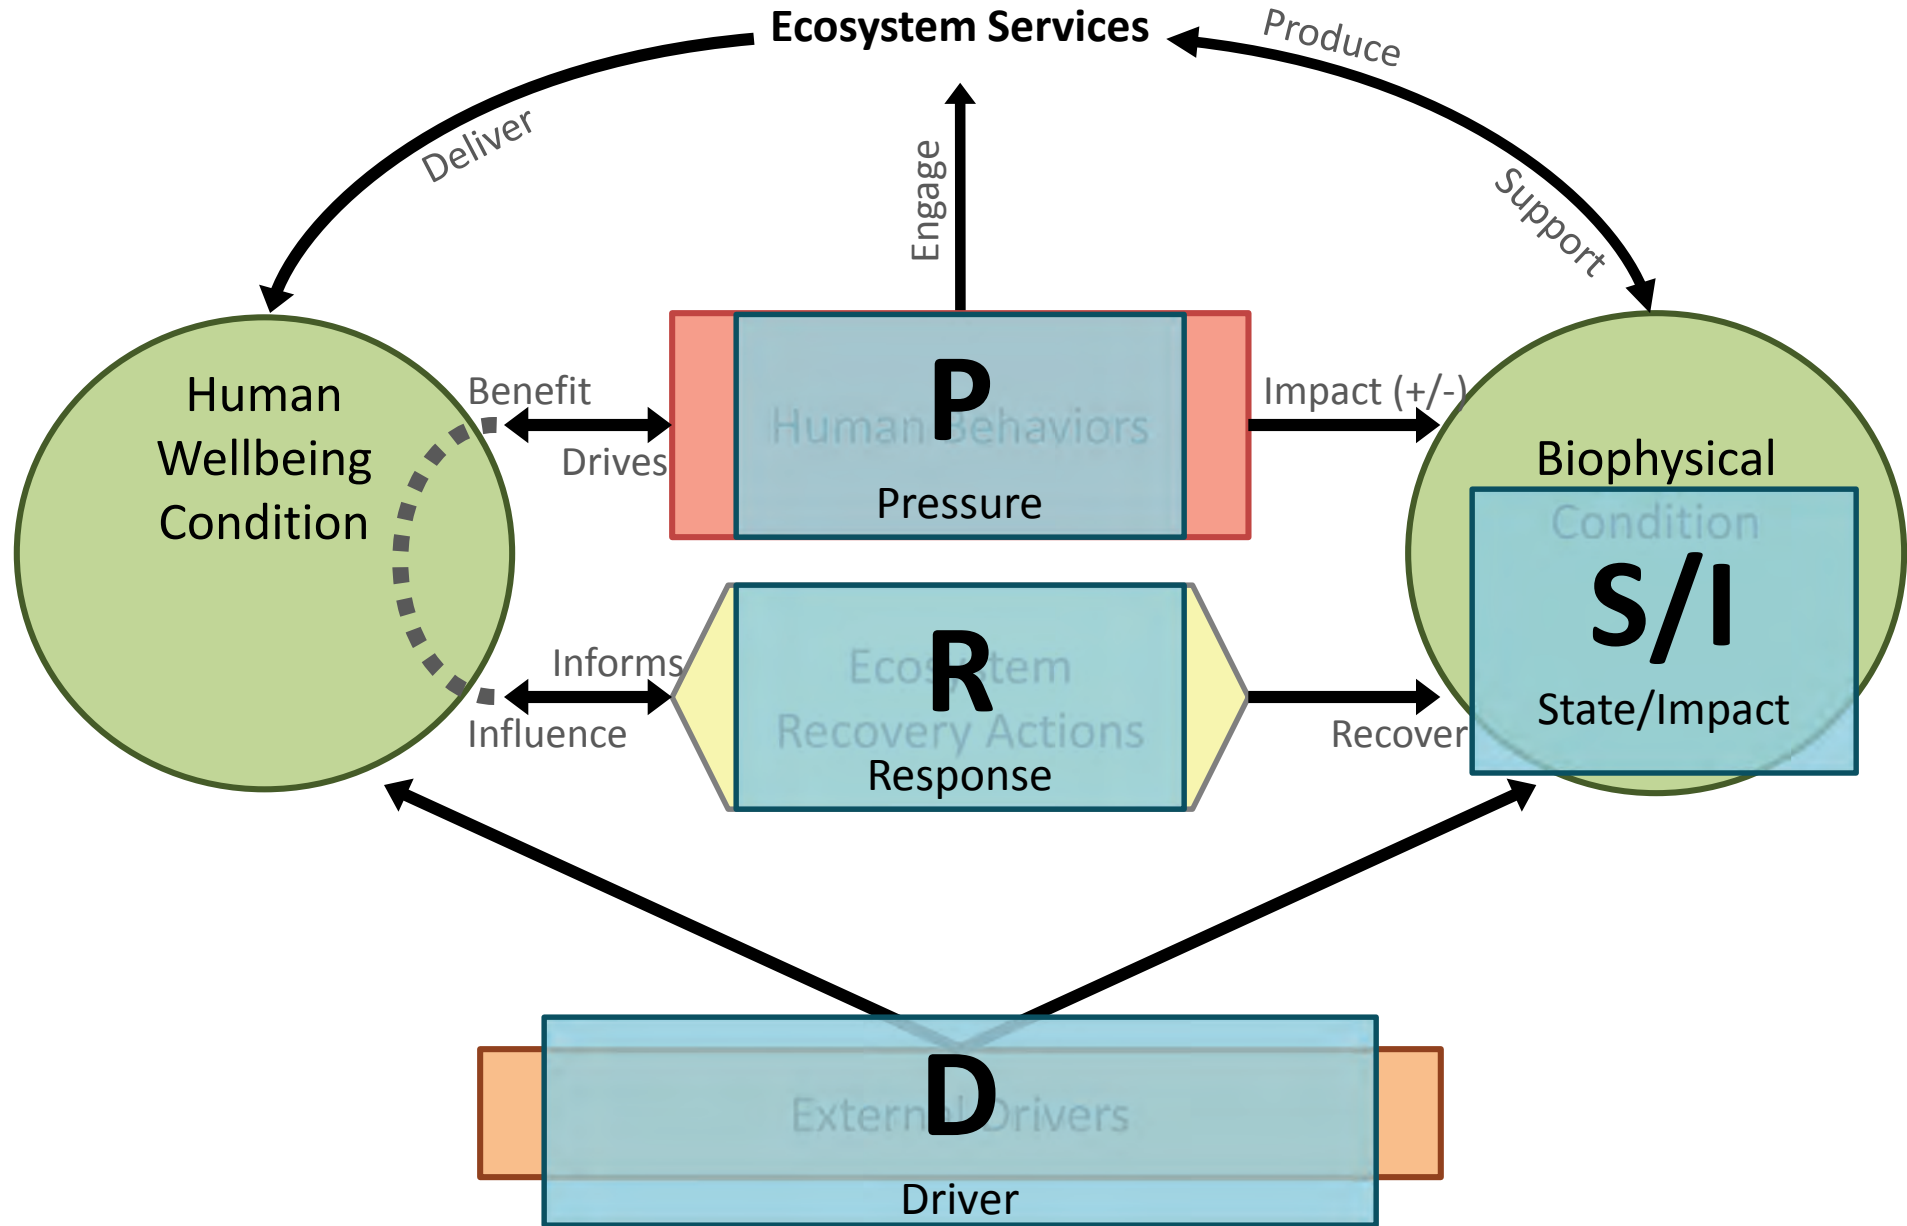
Ecosystem Services

Deliver

Produce

Engage

Support

Human Wellbeing Condition

Benefit

Drives

P

Human Behaviors

Pressure

Impact (+/-)

Biophysical

Condition

S/I

State/Impact

Informs

Influence

R

Ecosystem Recovery Actions

Response

Recover

D

External Drivers

Driver